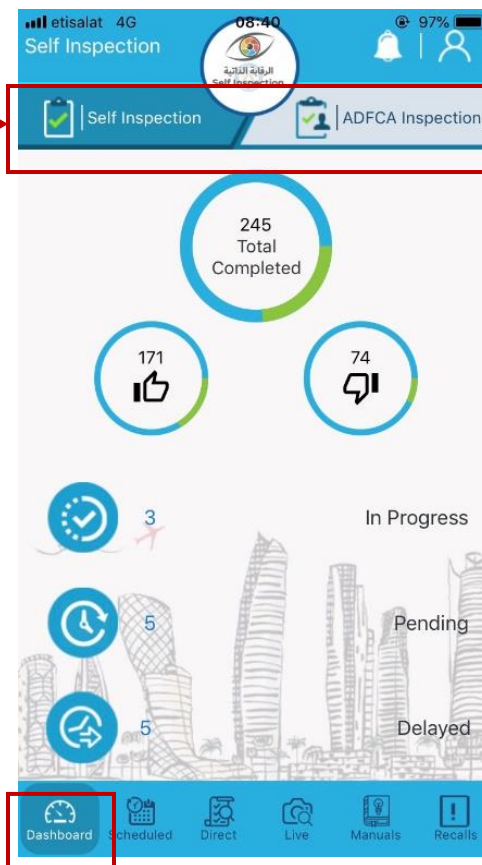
etisalat 4G 08:40 97%

Self Inspection

الرقابة الذاتية
Self Inspection

Self Inspection

ADFCA Inspection

245
Total
Completed

171

74

3 In Progress

5 Pending

5 Delayed

Dashboard Scheduled Direct Live Manuals Recalls